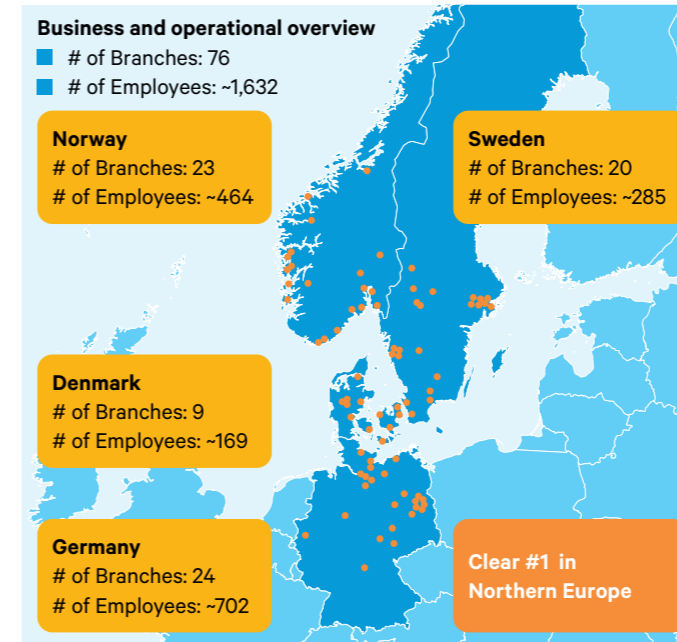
Business and operational overview
# of Branches: 76
# of Employees: ~1,632

Norway
# of Branches: 23
# of Employees: ~464

Sweden
# of Branches: 20
# of Employees: ~285

Denmark
# of Branches: 9
# of Employees: ~169

Germany
# of Branches: 24
# of Employees: ~702

Clear #1 in Northern Europe